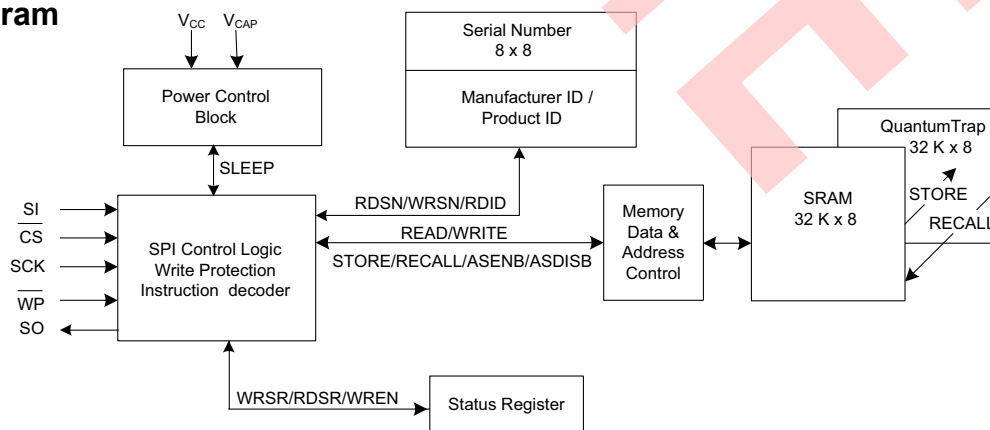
ram

$V_{CC}$ $V_{CAP}$

Power Control Block

SLEEP

Serial Number 8 x 8

Manufacturer ID / Product ID

RDSN/WRSN/RDID

READ/WRITE

STORE/RECALL/ASENB/ASDISB

$SI$
$\overline{CS}$
SCK
$\overline{WP}$
SO

SPI Control Logic Write Protection Instruction decoder

Memory Data & Address Control

SRAM 32 K x 8

QuantumTrap 32 K x 8

STORE

RECALL

WRSR/RDSR/WREN

Status Register